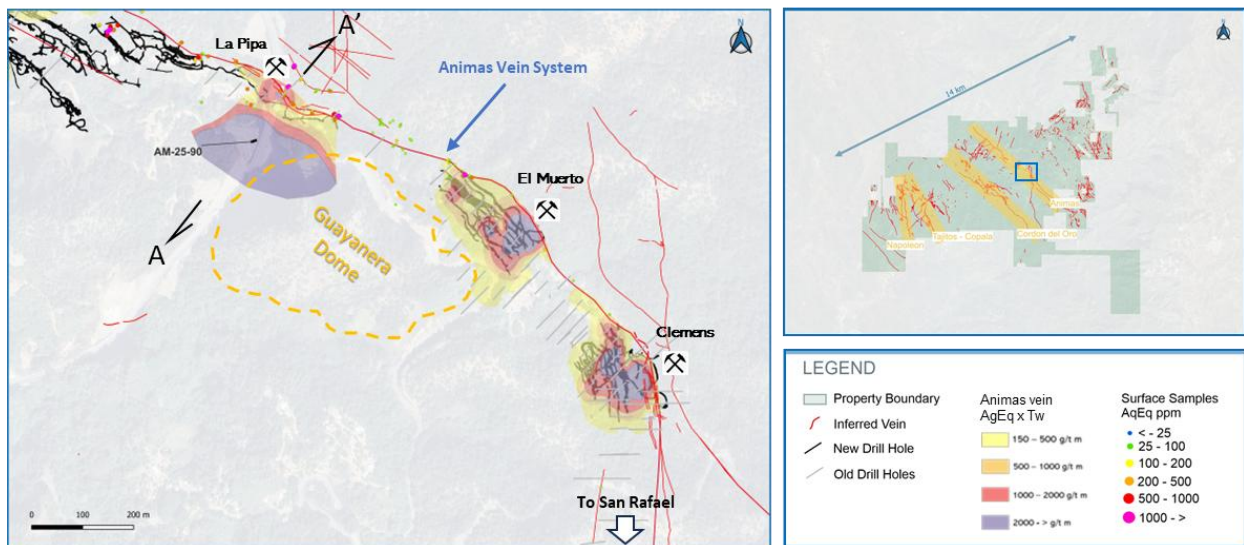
N

La Pipa

A'

Animas Vein System

AM-25-90

El Muerto

A

Guayanera Dome

Clemens

0 100 200 m

To San Rafael

N

14 km

Animas

Napoleon

Tajitos - Copala

Cordon del Oro

LEGEND

Property Boundary

Inferred Vein

New Drill Hole

Old Drill Holes

Animas vein AgEq x Tw

150 – 500 g/t m

500 – 1000 g/t m

1000 – 2000 g/t m

2000 - > g/t m

Surface Samples AqEq ppm

< - 25

25 - 100

100 - 200

200 - 500

500 - 1000

1000 - >